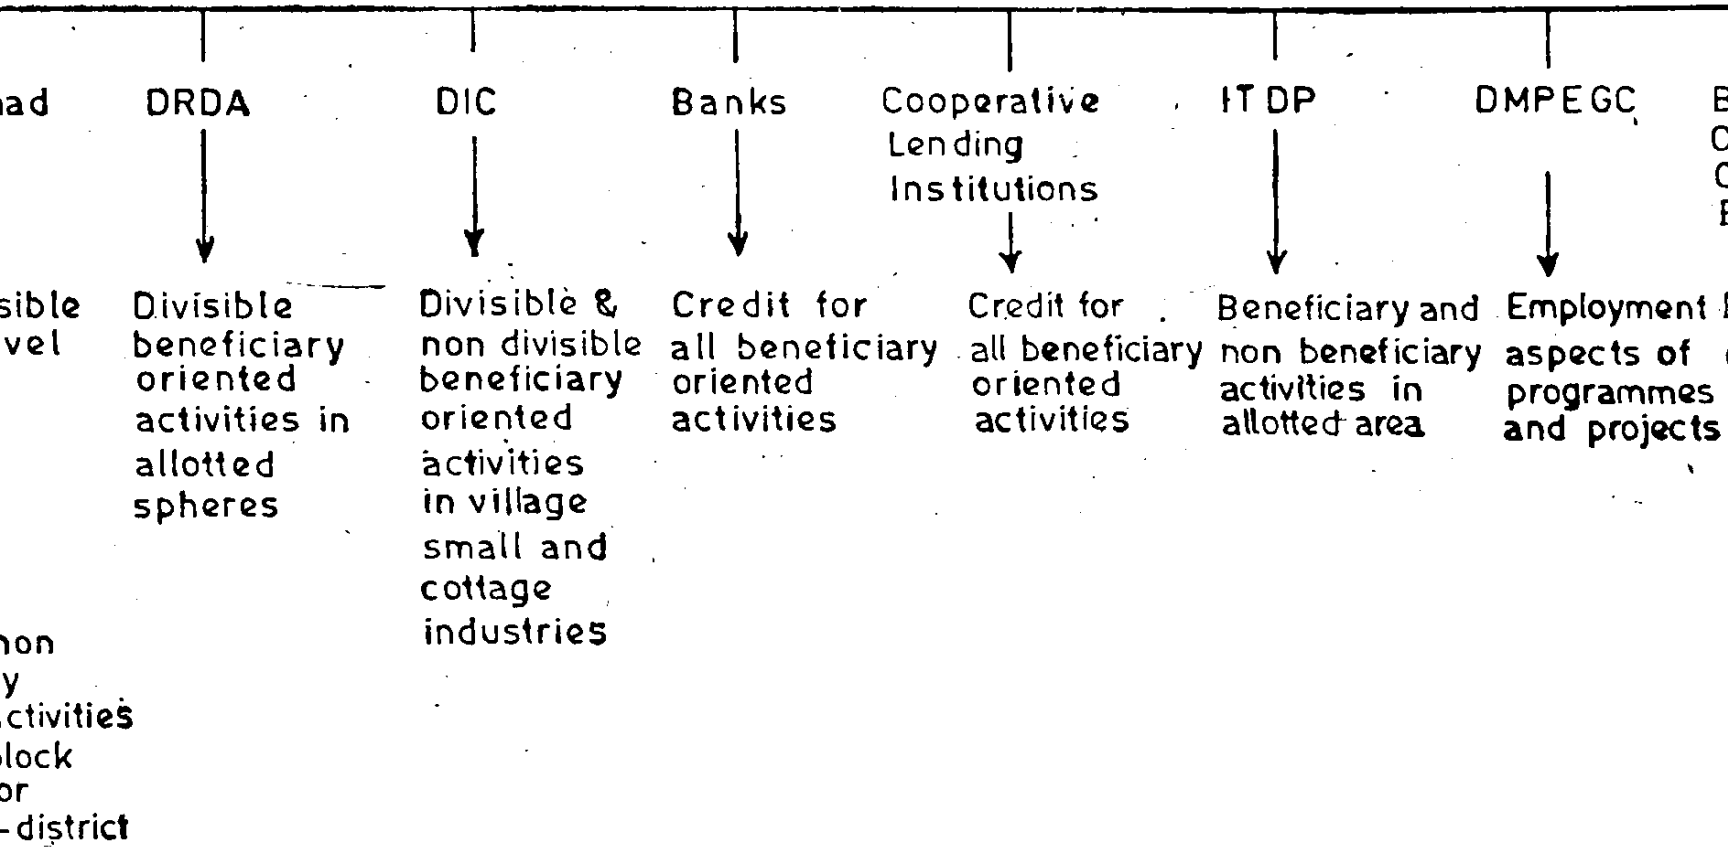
ad

sible
vel

non
y
ctivities
lock
or
-district

DRDA

Divisible beneficiary oriented activities in allotted spheres

DIC

Divisible & non divisible beneficiary oriented activities in village small and cottage industries

Banks

Credit for all beneficiary oriented activities

Cooperative Lending Institutions

Credit for all beneficiary oriented activities

ITDP

Beneficiary and non beneficiary activities in allotted area

DMPEGC

Employment aspects of programmes and projects

B
C
C
E